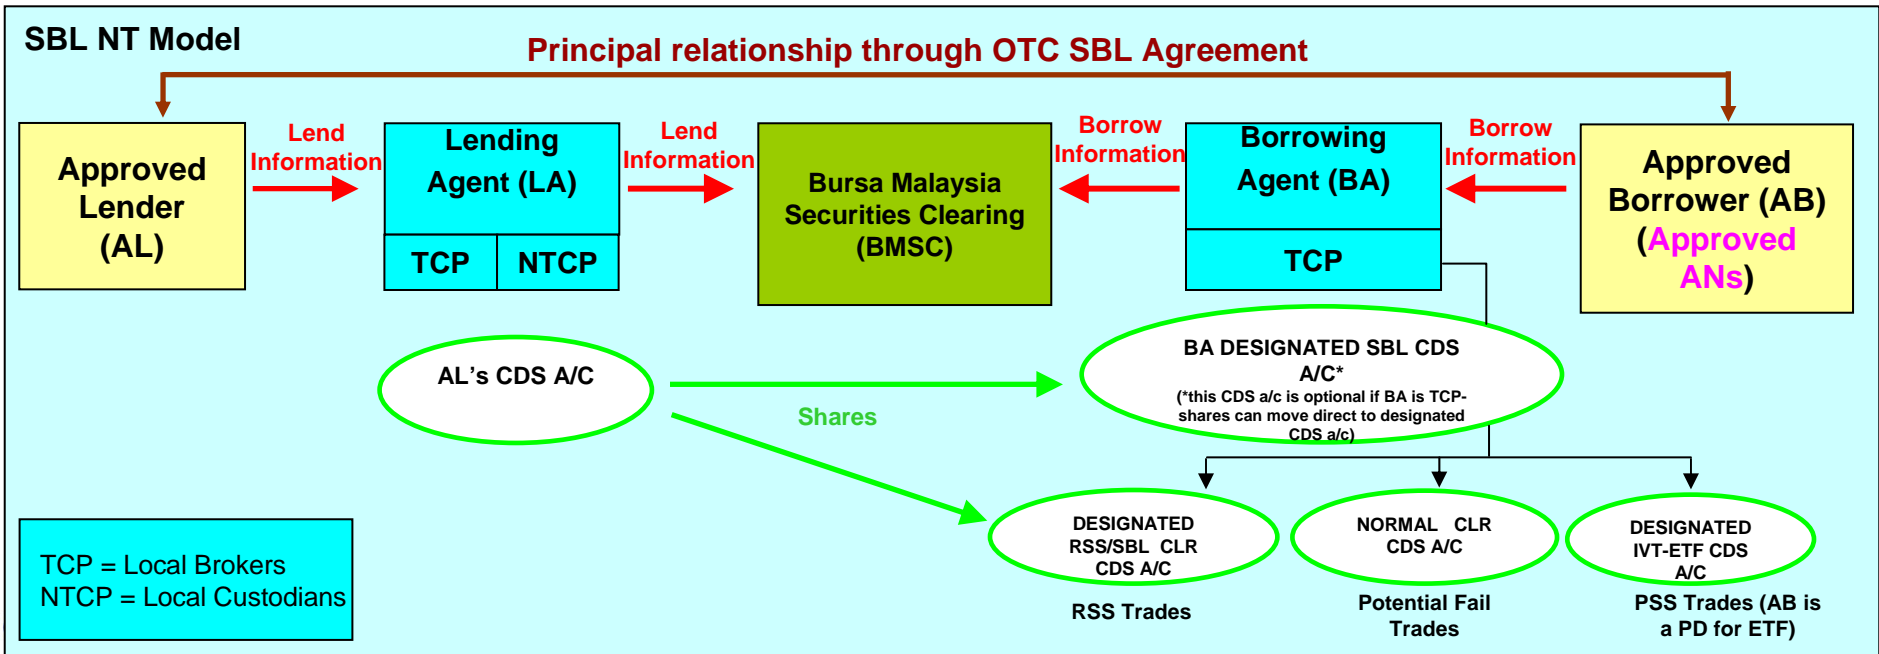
SBL NT Model

Principal relationship through OTC SBL Agreement

Approved Lender (AL)

Lend Information

Lending Agent (LA)

| TCP | NTCP |
|---|---|

Lend Information

Bursa Malaysia Securities Clearing (BMSC)

Borrow Information

Borrowing Agent (BA)

TCP

Borrow Information

Approved Borrower (AB) (Approved ANs)

AL's CDS A/C

Shares

BA DESIGNATED SBL CDS A/C*
(*this CDS a/c is optional if BA is TCP- shares can move direct to designated CDS a/c)

DESIGNATED RSS/SBL CLR CDS A/C

RSS Trades

NORMAL CLR CDS A/C

Potential Fail Trades

DESIGNATED IVT-ETF CDS A/C

PSS Trades (AB is a PD for ETF)

TCP = Local Brokers
NTCP = Local Custodians